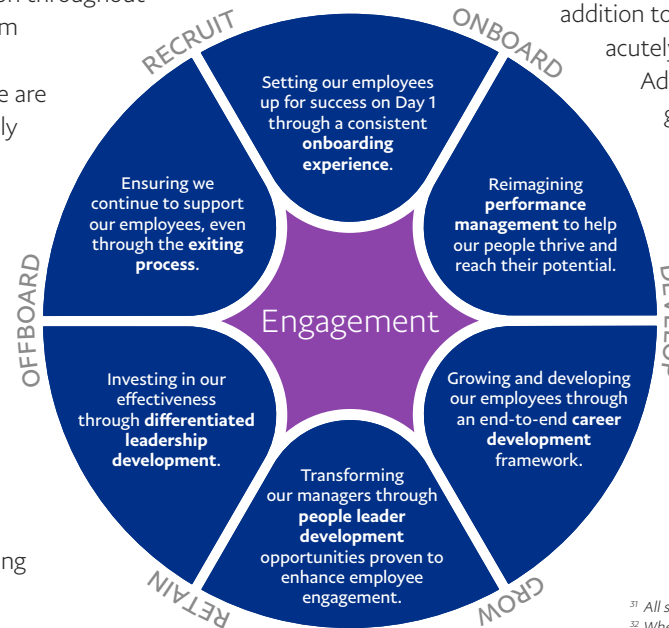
n throughout
m

e are
ly

ng

RECRUIT

ONBOARD

DEVELOP

GROW

RETAIN

OFFBOARD

Setting our employees up for success on Day 1 through a consistent **onboarding experience**.

Reimagining **performance management** to help our people thrive and reach their potential.

Growing and developing our employees through an end-to-end **career development** framework.

Transforming our managers through **people leader development** opportunities proven to enhance employee engagement.

Investing in our effectiveness through **differentiated leadership development**.

Ensuring we continue to support our employees, even through the **exiting process**.

Engagement

addition to
acutely
Ad
g

$^{31}$ All s
$^{32}$ Whe